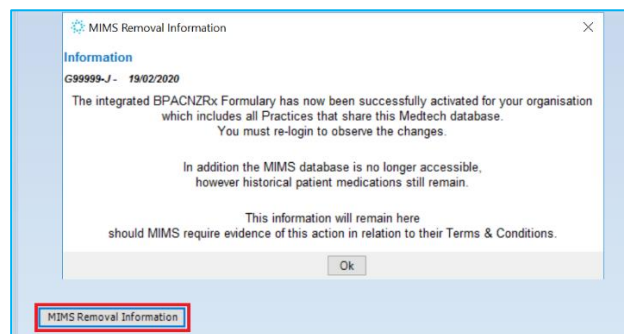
MIMS Removal Information

×

Information

G99999-J - 19/02/2020

The integrated BPACNZRx Formulary has now been successfully activated for your organisation which includes all Practices that share this Medtech database. You must re-login to observe the changes.

In addition the MIMS database is no longer accessible, however historical patient medications still remain.

This information will remain here should MIMS require evidence of this action in relation to their Terms & Conditions.

Ok

MIMS Removal Information